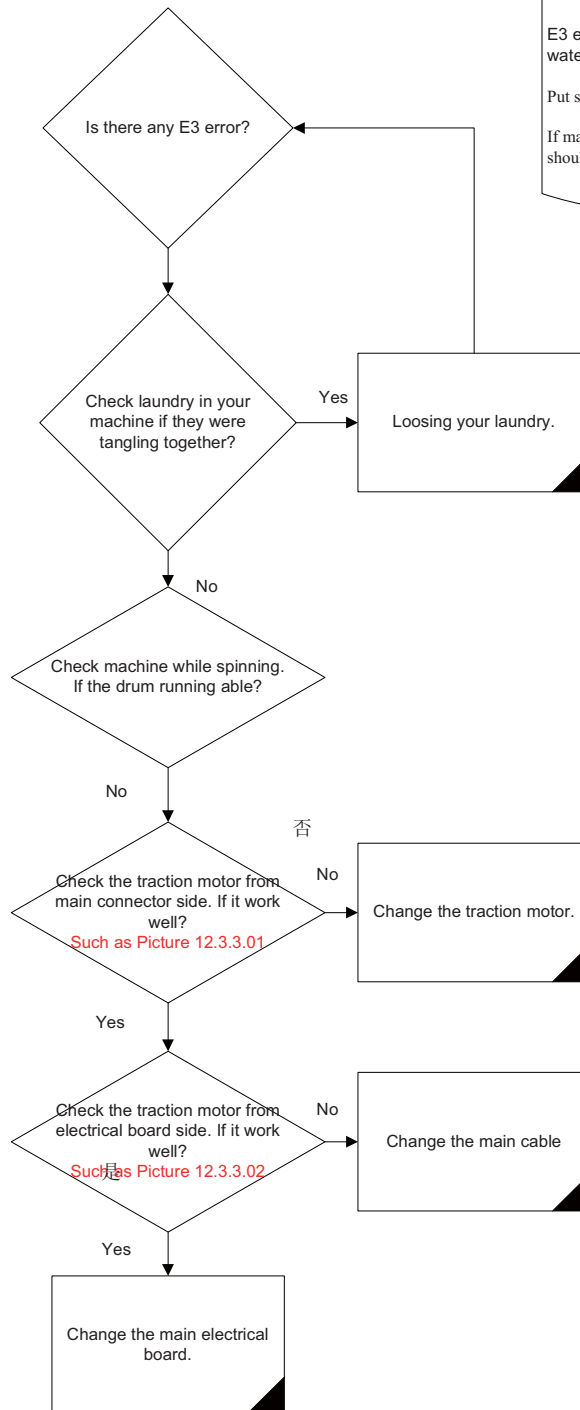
E3 e
wate

Put s

If ma
shou

Is there any E3 error?

Check laundry in your machine if they were tangling together?

Yes

Loosing your laundry.

No

Check machine while spinning. If the drum running able?

No

否

Check the traction motor from main connector side. If it work well?
Such as Picture 12.3.3.01

No

Change the traction motor.

Yes

Check the traction motor from electrical board side. If it work well?
Such as Picture 12.3.3.02

是

No

Change the main cable

Yes

Change the main electrical board.